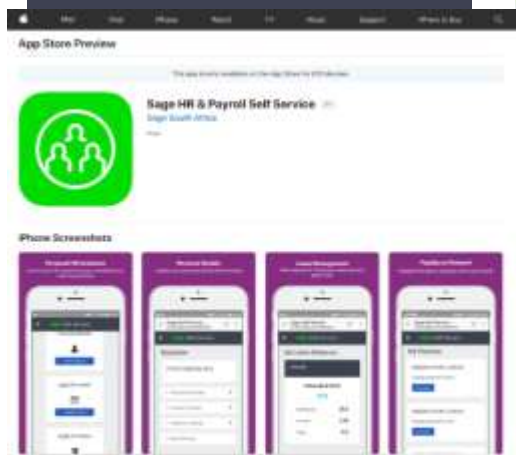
Mac iPad iPhone Watch TV Music Support iPhone & Buy

App Store Preview

This app is only available on the App Store for iOS devices.

Sage HR & Payroll Self Service 4+

Sage South Africa

Free

iPhone Screenshots

Personal HR Assistant

Personal Details

Leave Management

Payslips on Demand

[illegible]